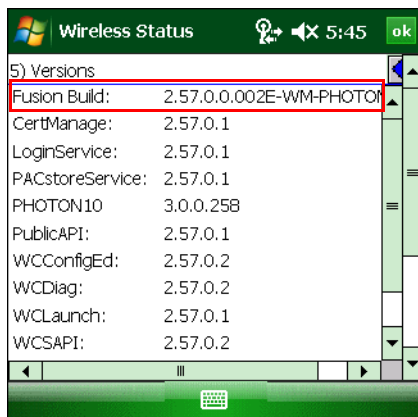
Wireless Status 5:45 ok

5) Versions

| | |
|---|---|
| Fusion Build: | 2.57.0.0.002E-WM-PHOTO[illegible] |
| CertManage: | 2.57.0.1 |
| LoginService: | 2.57.0.1 |
| PACstoreService: | 2.57.0.1 |
| PHOTON10 | 3.0.0.258 |
| PublicAPI: | 2.57.0.1 |
| WCConfigEd: | 2.57.0.2 |
| WCDiag: | 2.57.0.2 |
| WCLaunch: | 2.57.0.1 |
| WCSAPI: | 2.57.0.2 |